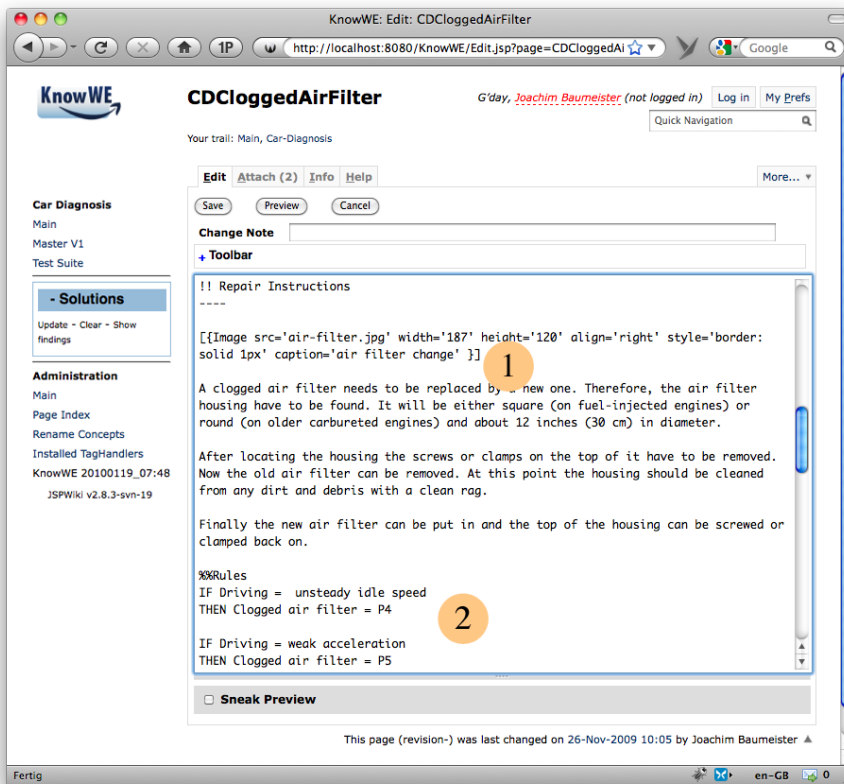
KnowWE: Edit: CDCloggedAirFilter

1P

http://localhost:8080/KnowWE/Edit.jsp?page=CDCloggedAi

Google

KnowWE

CDCloggedAirFilter

G'day, Joachim Baumeister (not logged in) Log in My Prefs

Quick Navigation

Your trail: Main, Car-Diagnosis

Edit Attach (2) Info Help More...

Save Preview Cancel

Change Note

+ Toolbar

Car Diagnosis
Main
Master V1
Test Suite

- Solutions
Update - Clear - Show findings

Administration
Main
Page Index
Rename Concepts
Installed TagHandlers
KnowWE 20100119_07:48
JSPWiki v2.8.3-svn-19

!! Repair Instructions
----

[{Image src='air-filter.jpg' width='187' height='120' align='right' style='border: solid 1px' caption='air filter change' }]

1

A clogged air filter needs to be replaced by a new one. Therefore, the air filter housing have to be found. It will be either square (on fuel-injected engines) or round (on older carbureted engines) and about 12 inches (30 cm) in diameter.

After locating the housing the screws or clamps on the top of it have to be removed. Now the old air filter can be removed. At this point the housing should be cleaned from any dirt and debris with a clean rag.

Finally the new air filter can be put in and the top of the housing can be screwed or clamped back on.

%%Rules
IF Driving = unsteady idle speed
THEN Clogged air filter = P4

2

IF Driving = weak acceleration
THEN Clogged air filter = P5

Sneak Preview

This page (revision-) was last changed on 26-Nov-2009 10:05 by Joachim Baumeister

Fertig

en-GB 0